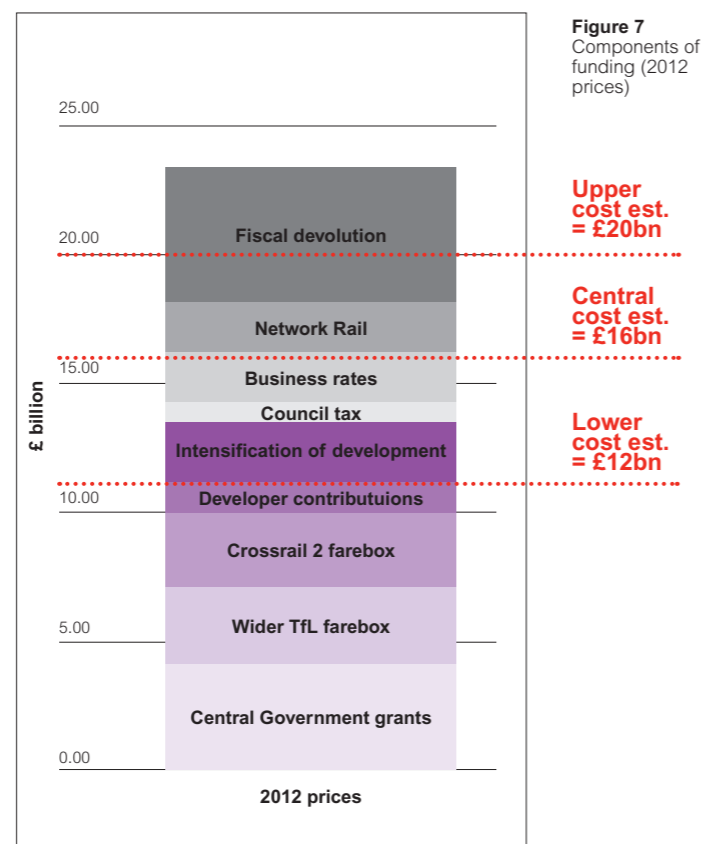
Figure 7
Components of funding (2012 prices)

25.00

20.00

15.00

10.00

5.00

0.00

£ billion

Fiscal devolution

Network Rail

Business rates

Council tax

Intensification of development

Developer contributuions

Crossrail 2 farebox

Wider TfL farebox

Central Government grants

2012 prices

Upper cost est. = £20bn

Central cost est. = £16bn

Lower cost est. = £12bn